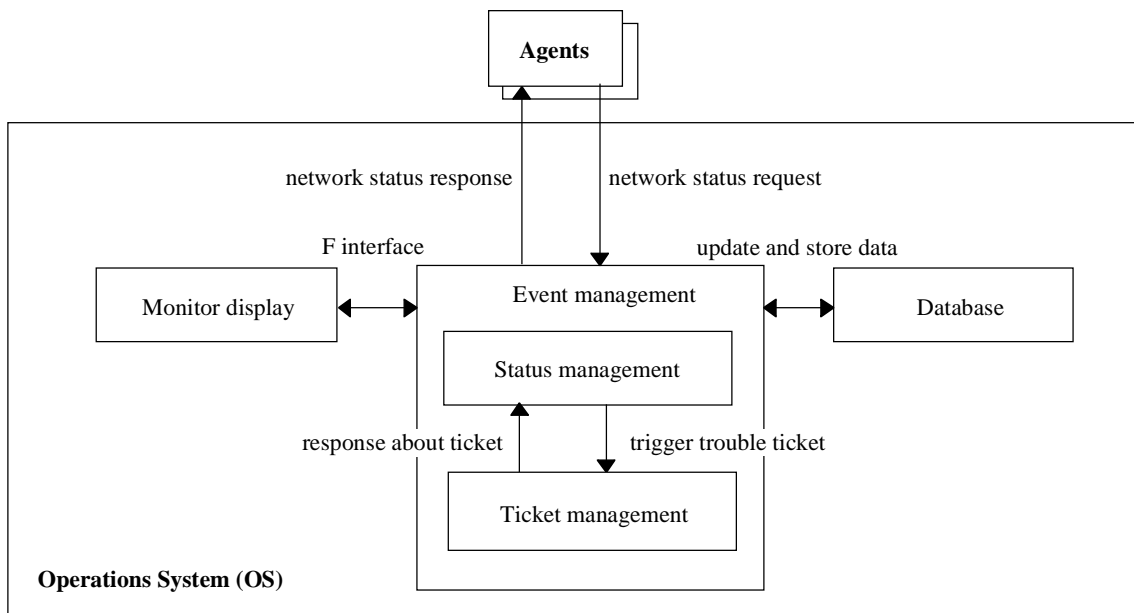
Agents

network status response

network status request

F interface

update and store data

Monitor display

Event management

Database

Status management

response about ticket

trigger trouble ticket

Ticket management

Operations System (OS)